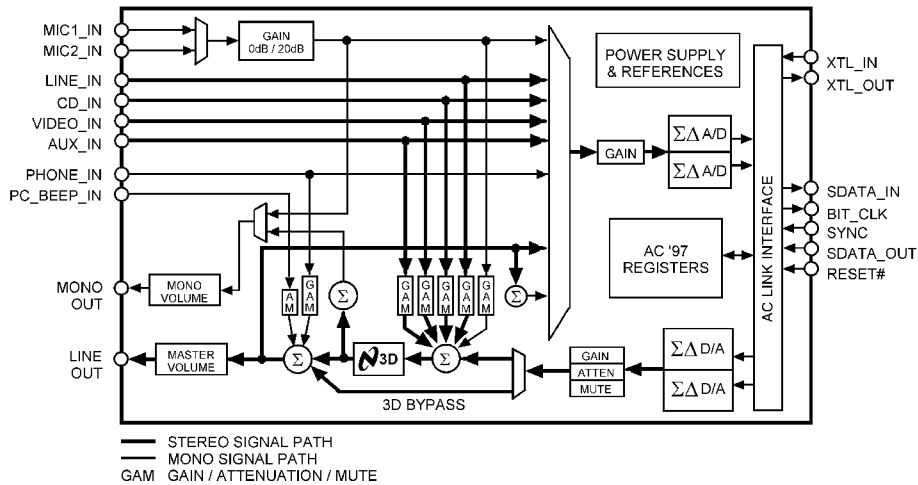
MIC1_IN
MIC2_IN
GAIN
0dB / 20dB
LINE_IN
CD_IN
VIDEO_IN
AUX_IN
PHONE_IN
PC_BEEP_IN
POWER SUPPLY & REFERENCES
XTL_IN
XTL_OUT
GAIN
$\Sigma\Delta$ A/D
$\Sigma\Delta$ A/D
AC LINK INTERFACE
SDATA_IN
BIT_CLK
SYNC
SDATA_OUT
RESET#
AC '97 REGISTERS
MONO OUT
MONO VOLUME
GAM
GAM
$\Sigma$
GAM
GAM
GAM
GAM
GAM
$\Sigma$
LINE OUT
MASTER VOLUME
$\Sigma$
3D
$\Sigma$
GAIN
ATTEN
MUTE
$\Sigma\Delta$ D/A
$\Sigma\Delta$ D/A
3D BYPASS
STEREO SIGNAL PATH
MONO SIGNAL PATH
GAM GAIN / ATTENUATION / MUTE